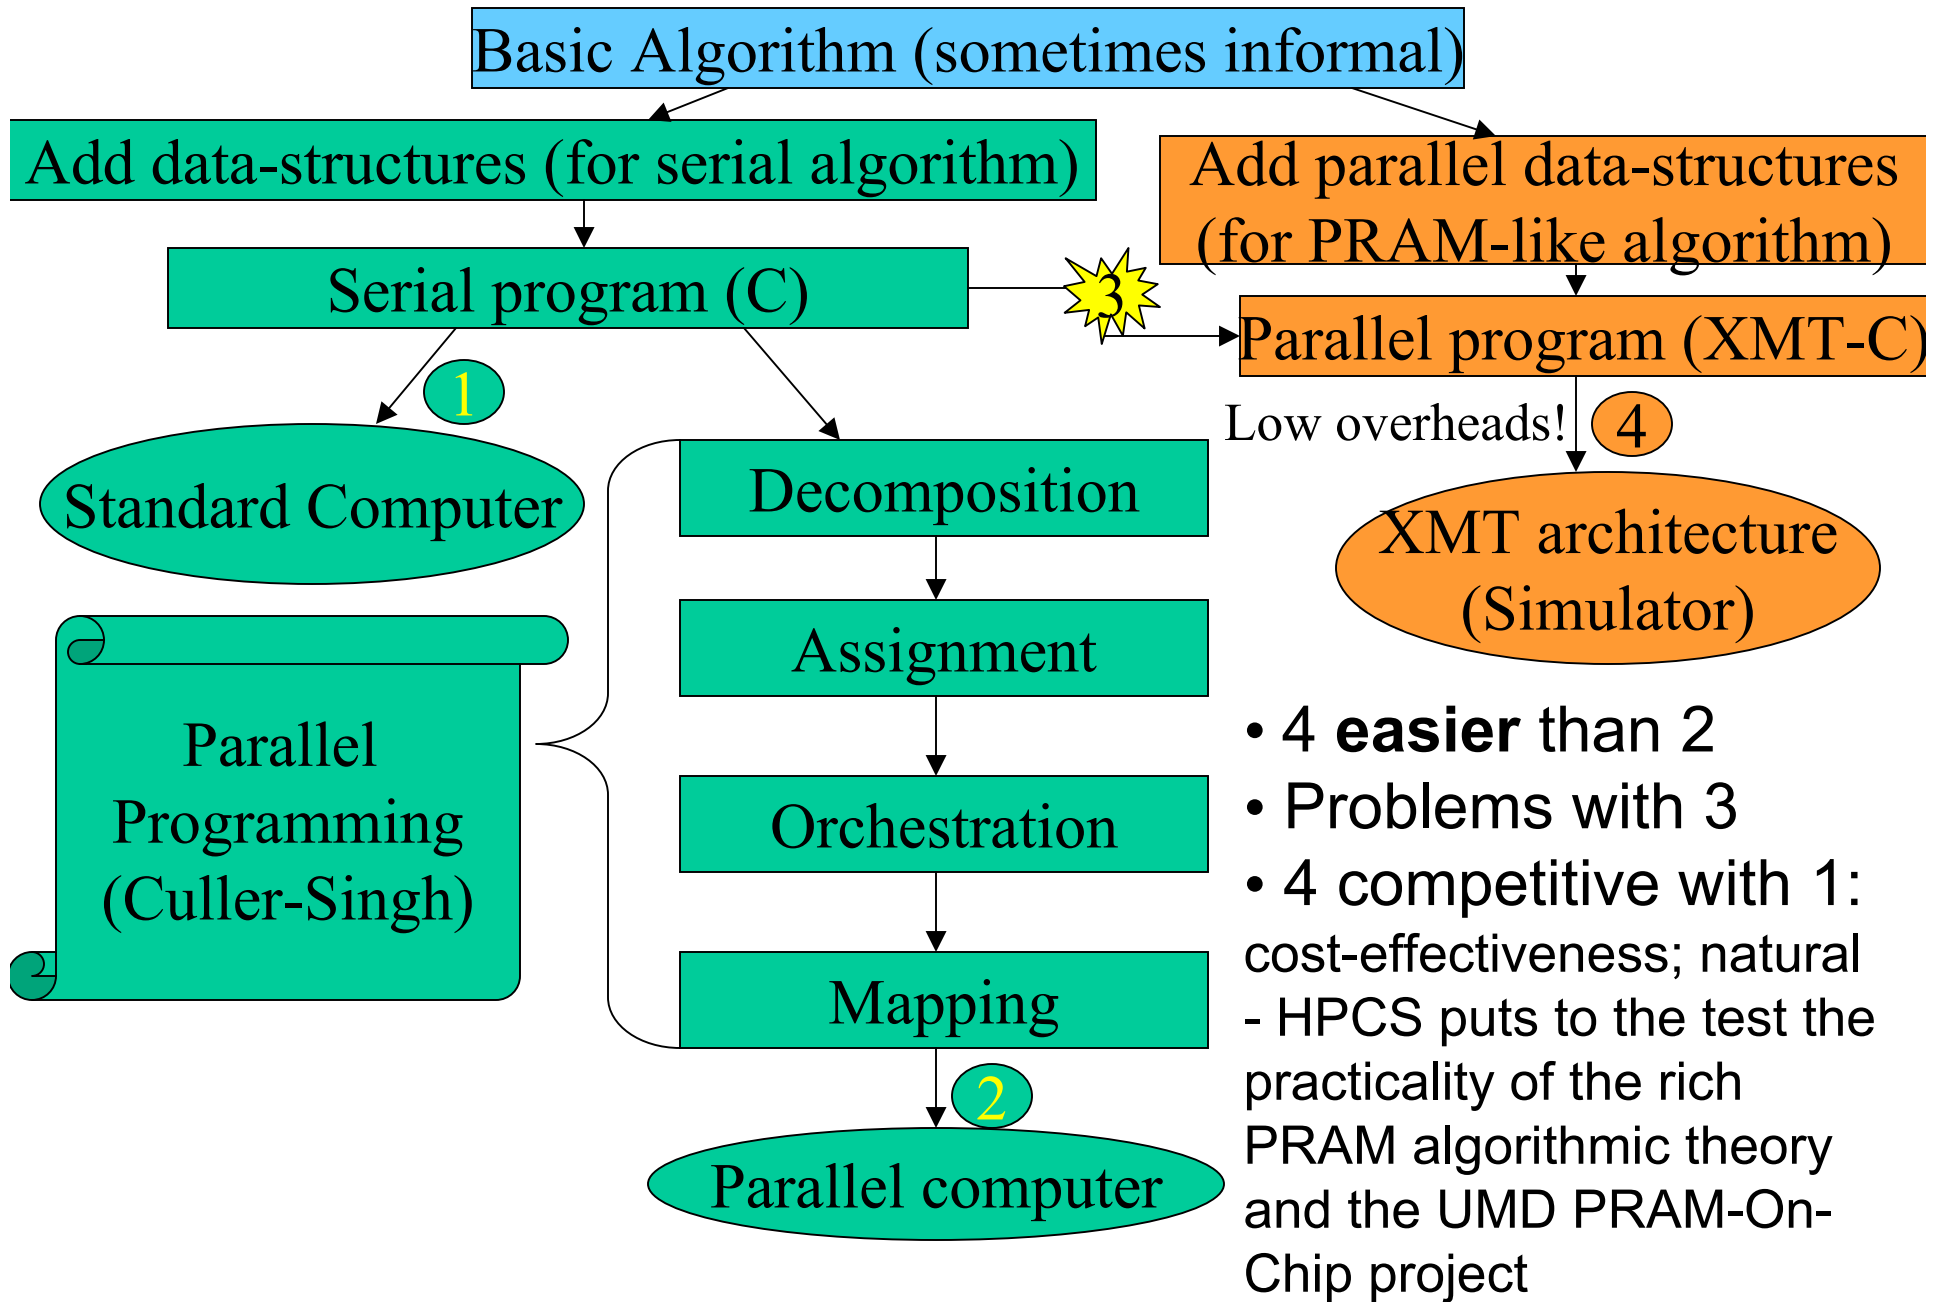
Basic Algorithm (sometimes informal)

Add data-structures (for serial algorithm)

Add parallel data-structures (for PRAM-like algorithm)

Serial program (C)

3

Parallel program (XMT-C)

1

Low overheads!

4

Standard Computer

Decomposition

XMT architecture (Simulator)

Parallel Programming (Culler-Singh)

Assignment

Orchestration

Mapping

2

Parallel computer

• 4 **easier** than 2
• Problems with 3
• 4 competitive with 1: cost-effectiveness; natural
- HPCS puts to the test the practicality of the rich PRAM algorithmic theory and the UMD PRAM-On-Chip project